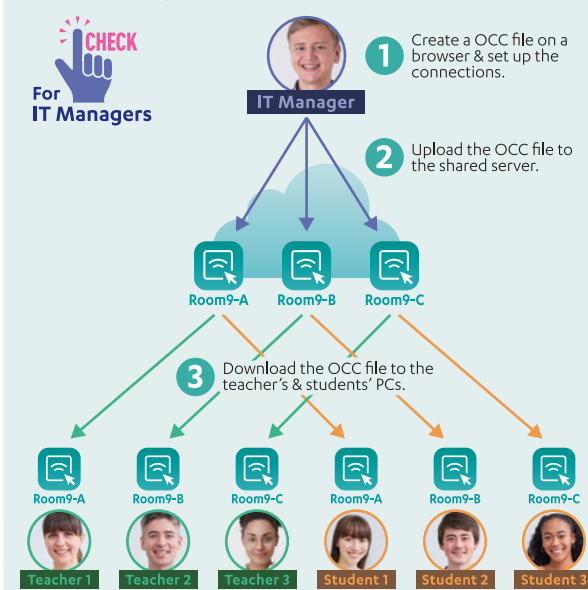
CHECK
For
IT Managers

IT Manager

1 Create a OCC file on a browser & set up the connections.

2 Upload the OCC file to the shared server.

Room9-A
Room9-B
Room9-C

3 Download the OCC file to the teacher's & students' PCs.

Room9-A
Room9-B
Room9-C
Room9-A
Room9-B
Room9-C

Teacher 1
Teacher 2
Teacher 3
Student 1
Student 2
Student 3